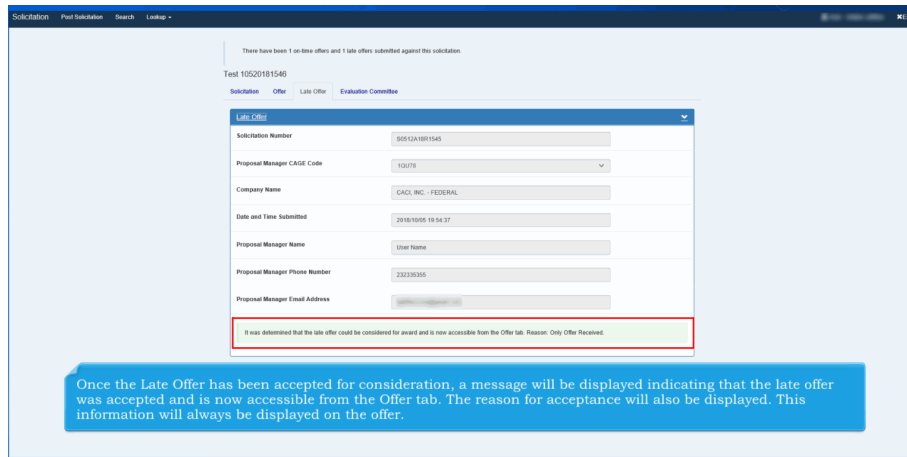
Solicitation Post Solicitation Search Lookup ▾

There have been 1 on-time offers and 1 late offers submitted against this solicitation.

Test 10520181546

Solicitation Offer Late Offer Evaluation Committee

Late Offer

Solicitation Number
S0512A18R1545

Proposal Manager CAGE Code
1QU70

Company Name
CACI, INC. - FEDERAL

Date and Time Submitted
2018/10/05 19:54:37

Proposal Manager Name
User Name

Proposal Manager Phone Number
232335355

Proposal Manager Email Address
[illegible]

It was determined that the late offer could be considered for award and is now accessible from the Offer tab. Reason: Only Offer Received.

Once the Late Offer has been accepted for consideration, a message will be displayed indicating that the late offer was accepted and is now accessible from the Offer tab. The reason for acceptance will also be displayed. This information will always be displayed on the offer.